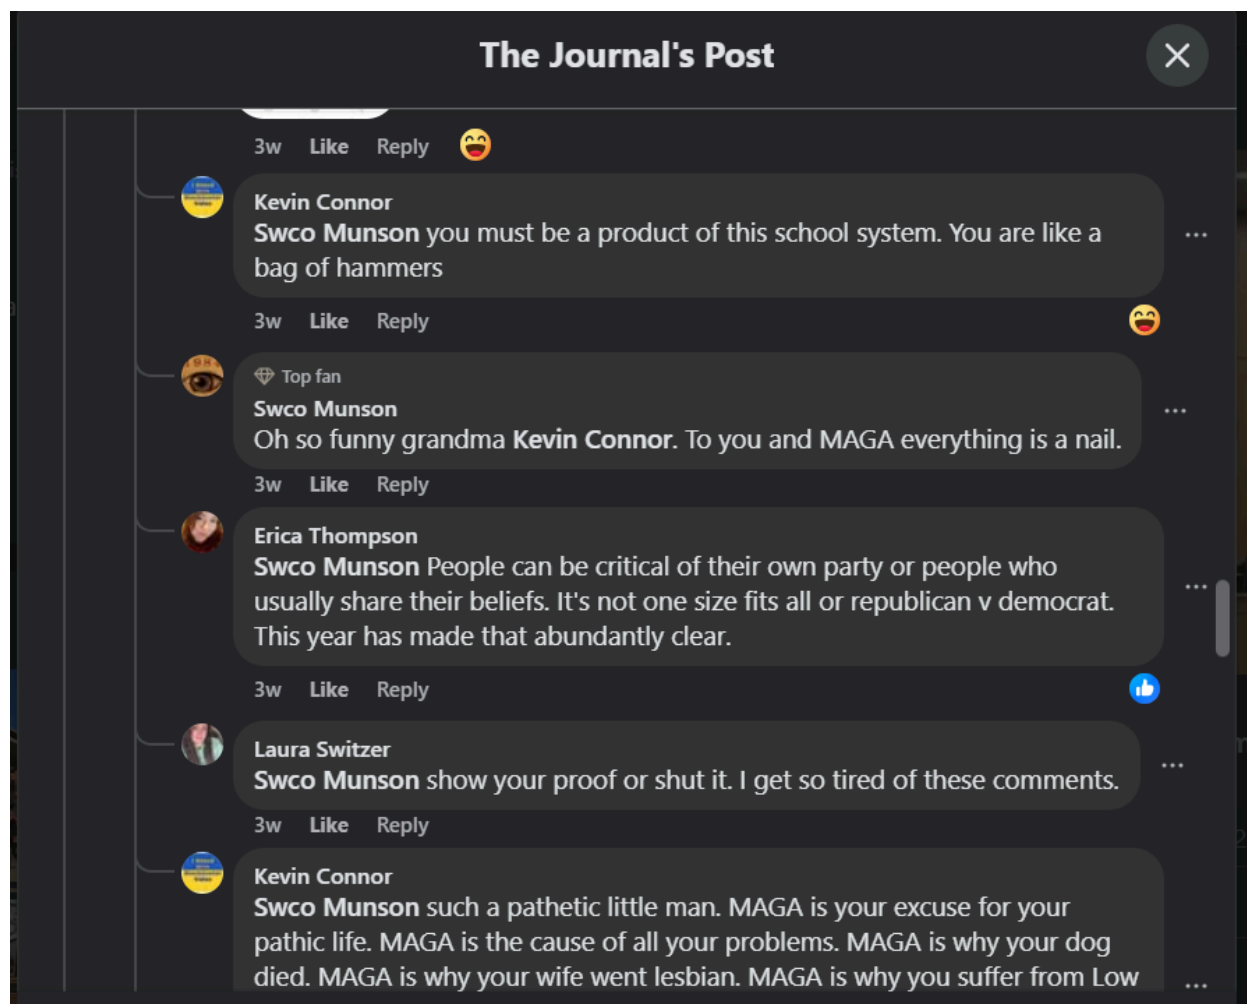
The Journal's Post

3w Like Reply

Kevin Connor
Swco Munson you must be a product of this school system. You are like a bag of hammers

3w Like Reply

Top fan
Swco Munson
Oh so funny grandma Kevin Connor. To you and MAGA everything is a nail.

3w Like Reply

Erica Thompson
Swco Munson People can be critical of their own party or people who usually share their beliefs. It's not one size fits all or republican v democrat. This year has made that abundantly clear.

3w Like Reply

Laura Switzer
Swco Munson show your proof or shut it. I get so tired of these comments.

3w Like Reply

Kevin Connor
Swco Munson such a pathetic little man. MAGA is your excuse for your pathic life. MAGA is the cause of all your problems. MAGA is why your dog died. MAGA is why your wife went lesbian. MAGA is why you suffer from Low